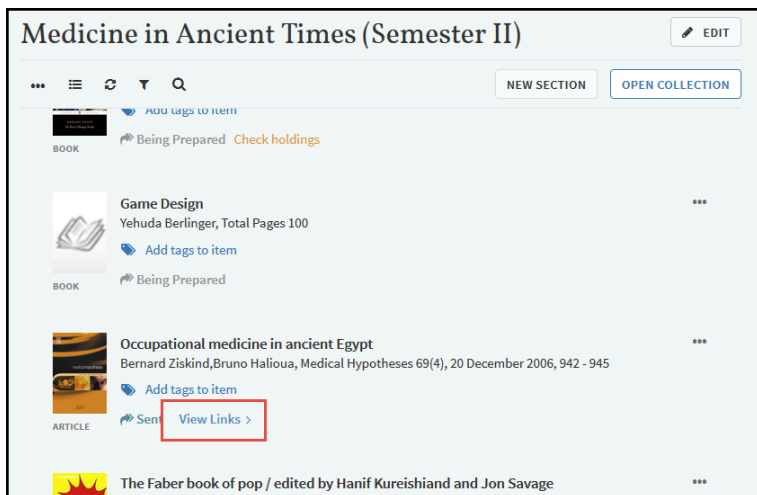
Medicine in Ancient Times (Semester II)

EDIT

NEW SECTION

OPEN COLLECTION

Add tags to item

Being Prepared Check holdings

BOOK

Game Design

Yehuda Berlinger, Total Pages 100

Add tags to item

Being Prepared

BOOK

•••

Occupational medicine in ancient Egypt

Bernard Ziskind,Bruno Halioua, Medical Hypotheses 69(4), 20 December 2006, 942 - 945

Add tags to item

Sent View Links >

ARTICLE

•••

The Faber book of pop / edited by Hanif Kureishiand and Jon Savage

•••